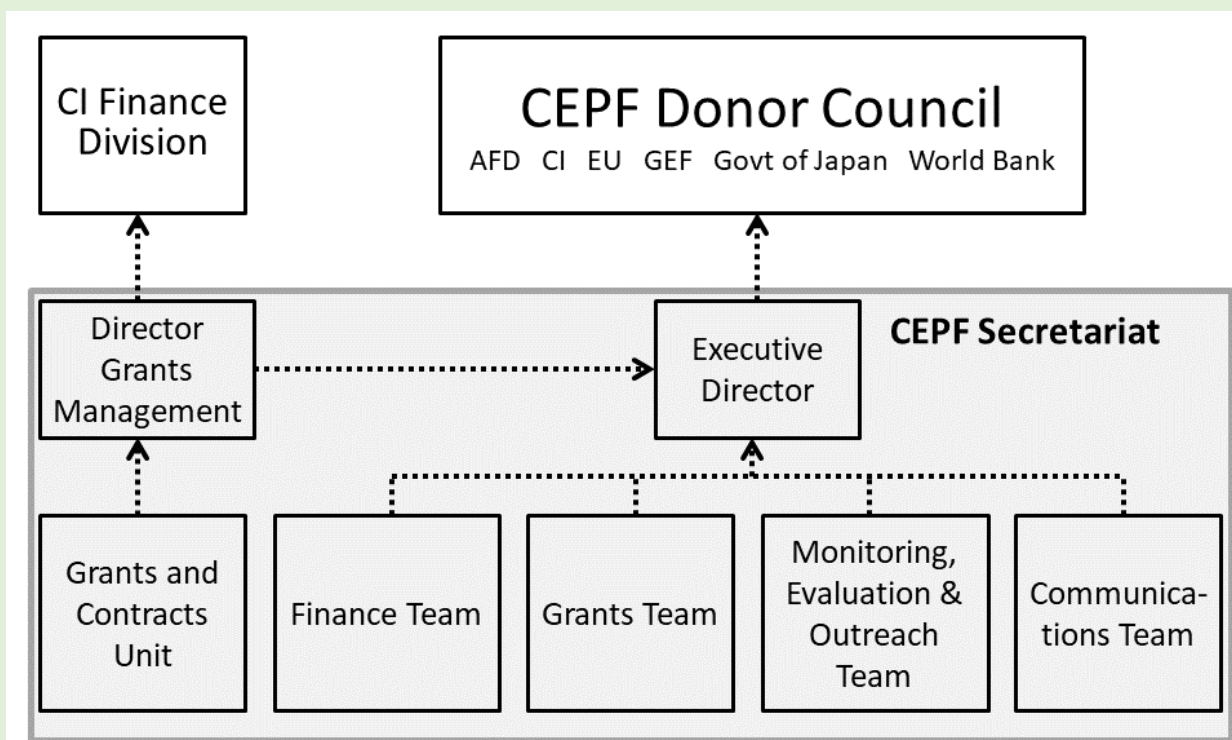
CI Finance Division

CEPF Donor Council
AFD CI EU GEF Govt of Japan World Bank

Director Grants Management

Executive Director

CEPF Secretariat

Grants and Contracts Unit

Finance Team

Grants Team

Monitoring, Evaluation & Outreach Team

Communications Team